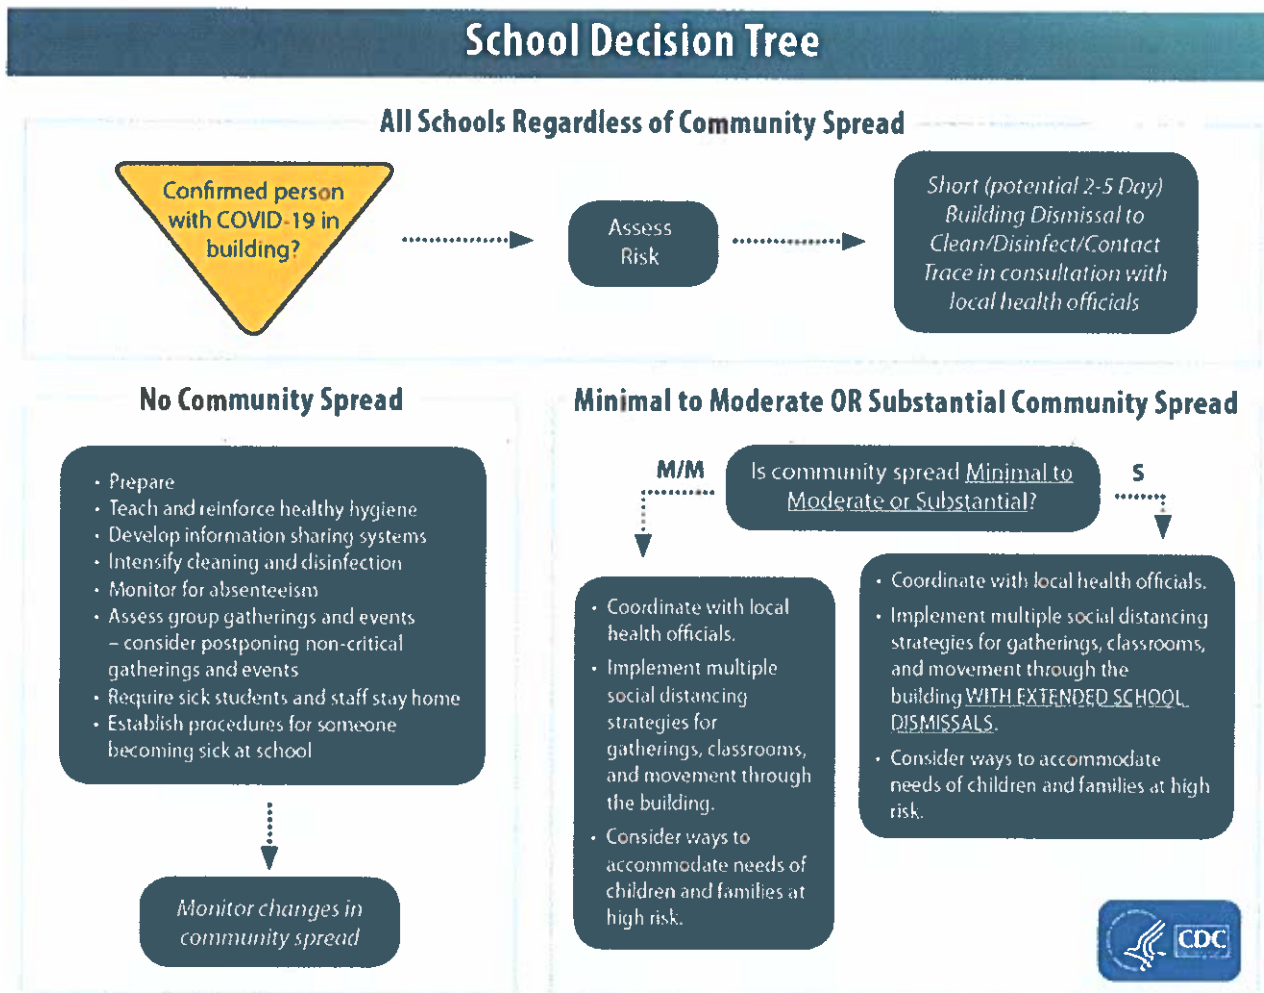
School Decision Tree

All Schools Regardless of Community Spread

Confirmed person with COVID-19 in building?

Assess Risk

Short (potential 2-5 Day) Building Dismissal to Clean/Disinfect/Contact Trace in consultation with local health officials

No Community Spread

- Prepare
- Teach and reinforce healthy hygiene
- Develop information sharing systems
- Intensify cleaning and disinfection
- Monitor for absenteeism
- Assess group gatherings and events – consider postponing non-critical gatherings and events
- Require sick students and staff stay home
- Establish procedures for someone becoming sick at school

Monitor changes in community spread

Minimal to Moderate OR Substantial Community Spread

M/M

Is community spread Minimal to Moderate or Substantial?

S

- Coordinate with local health officials.
- Implement multiple social distancing strategies for gatherings, classrooms, and movement through the building.
- Consider ways to accommodate needs of children and families at high risk.

- Coordinate with local health officials.
- Implement multiple social distancing strategies for gatherings, classrooms, and movement through the building WITH EXTENDED SCHOOL DISMISSALS.
- Consider ways to accommodate needs of children and families at high risk.

CDC